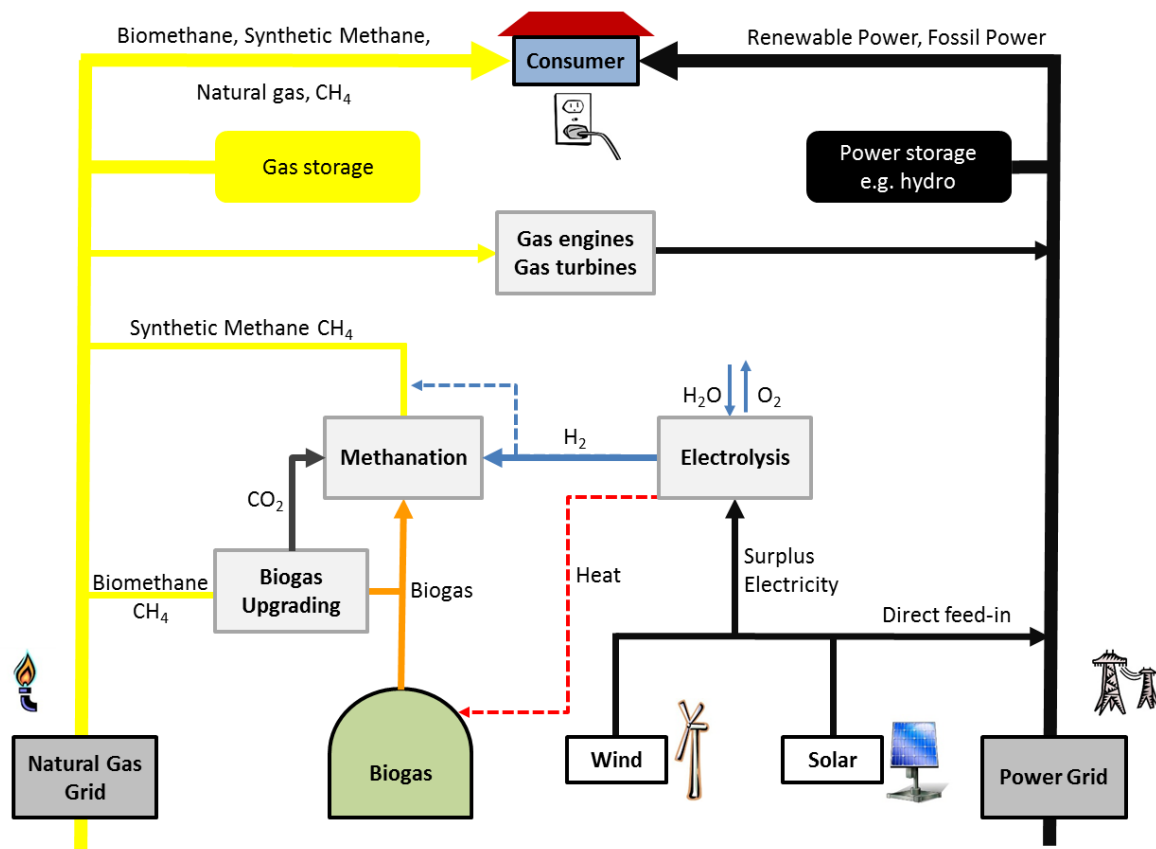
Biomethane, Synthetic Methane,

Natural gas, $CH_4$

Consumer

Renewable Power, Fossil Power

Gas storage

Power storage e.g. hydro

Gas engines Gas turbines

Synthetic Methane $CH_4$

$H_2O$

$O_2$

Methanation

$H_2$

Electrolysis

$CO_2$

Heat

Surplus Electricity

Biomethane $CH_4$

Biogas Upgrading

Biogas

Direct feed-in

Natural Gas Grid

Biogas

Wind

Solar

Power Grid